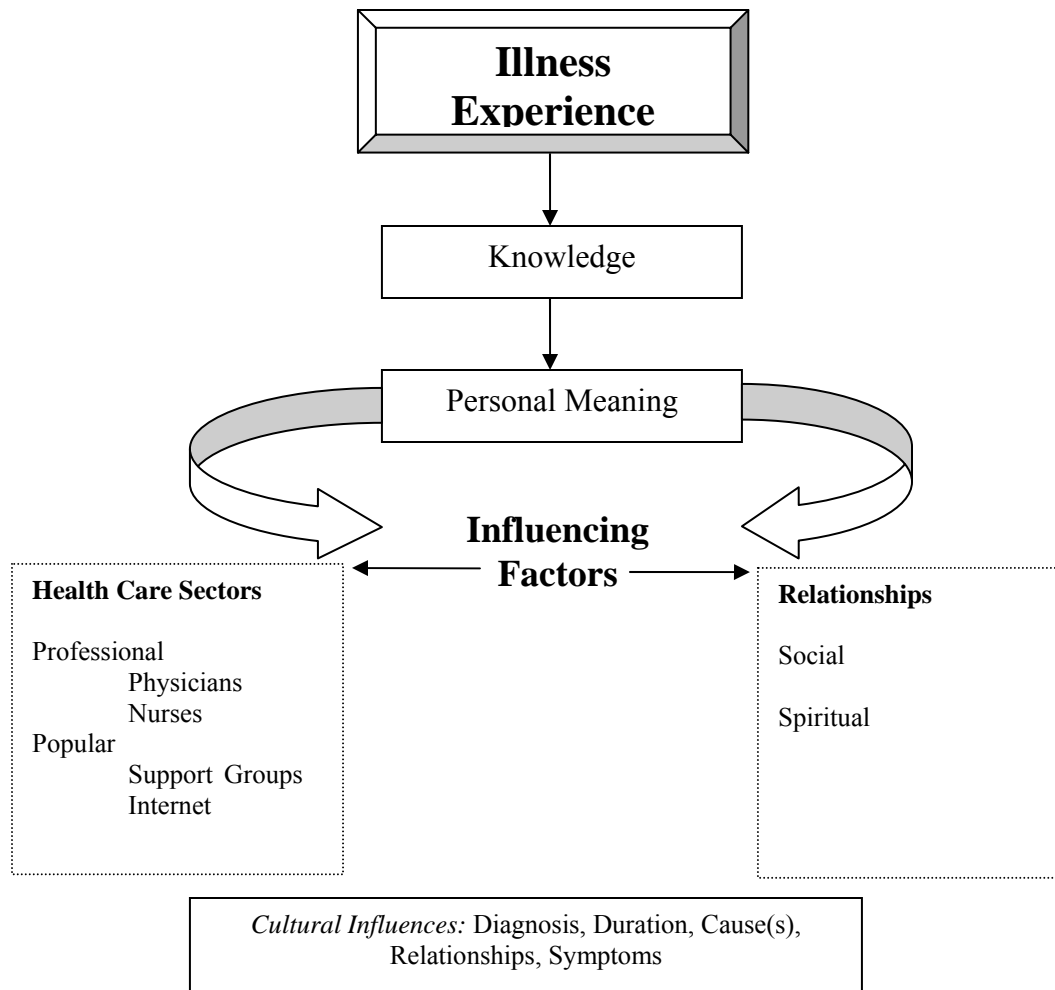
Illness Experience

Knowledge

Personal Meaning

Influencing Factors

Health Care Sectors

Professional
Physicians
Nurses
Popular
Support Groups
Internet

Relationships

Social

Spiritual

Cultural Influences: Diagnosis, Duration, Cause(s), Relationships, Symptoms